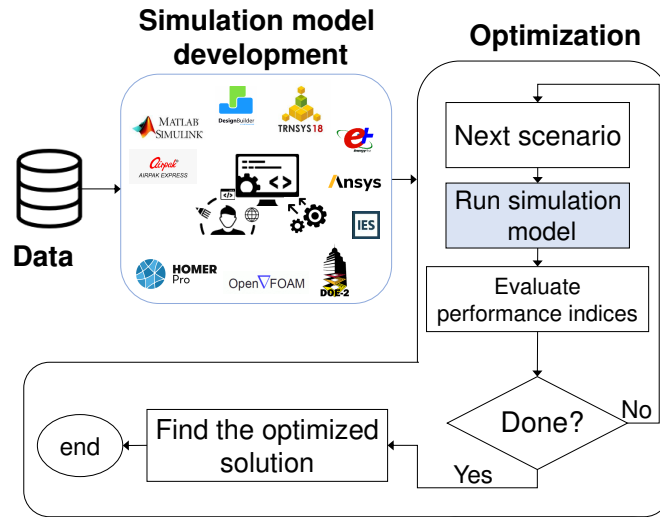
Simulation model development

Optimization

Data

MATLAB SIMULINK

DesignBuilder

TRNSYS18

Airpak AIRPAK EXPRESS

Ansys

IES

HOMER Pro

OpenFOAM

DOE-2

Next scenario

Run simulation model

Evaluate performance indices

Done?

No

Yes

Find the optimized solution

end